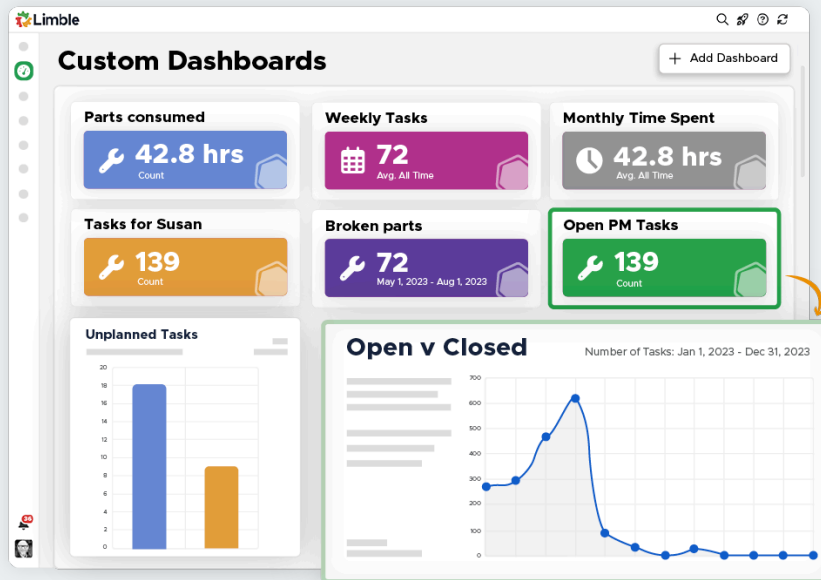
Limble

Custom Dashboards

+ Add Dashboard

Parts consumed
42.8 hrs
Count

Weekly Tasks
72
Avg. All Time

Monthly Time Spent
42.8 hrs
Avg. All Time

Tasks for Susan
139
Count

Broken parts
72
May 1, 2023 - Aug 1, 2023

Open PM Tasks
139
Count

Unplanned Tasks

20
18
16
14
12
10
8
6
4
2
0

Open v Closed

Number of Tasks: Jan 1, 2023 - Dec 31, 2023

700
600
500
400
300
200
100
0

36